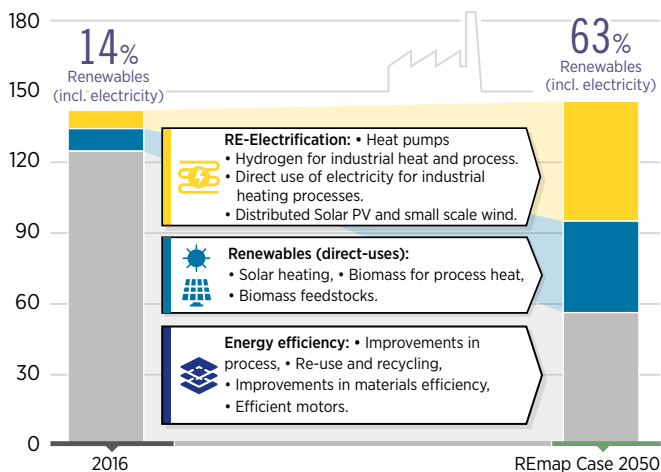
180

150

120

90

60

30

0

14%
Renewables
(incl. electricity)

63%
Renewables
(incl. electricity)

RE-Electrification: • Heat pumps
• Hydrogen for industrial heat and process.
• Direct use of electricity for industrial heating processes.
• Distributed Solar PV and small scale wind.

Renewables (direct-uses):
• Solar heating, • Biomass for process heat,
• Biomass feedstocks.

Energy efficiency: • Improvements in process, • Re-use and recycling,
• Improvements in materials efficiency,
• Efficient motors.

2016

REmap Case 2050